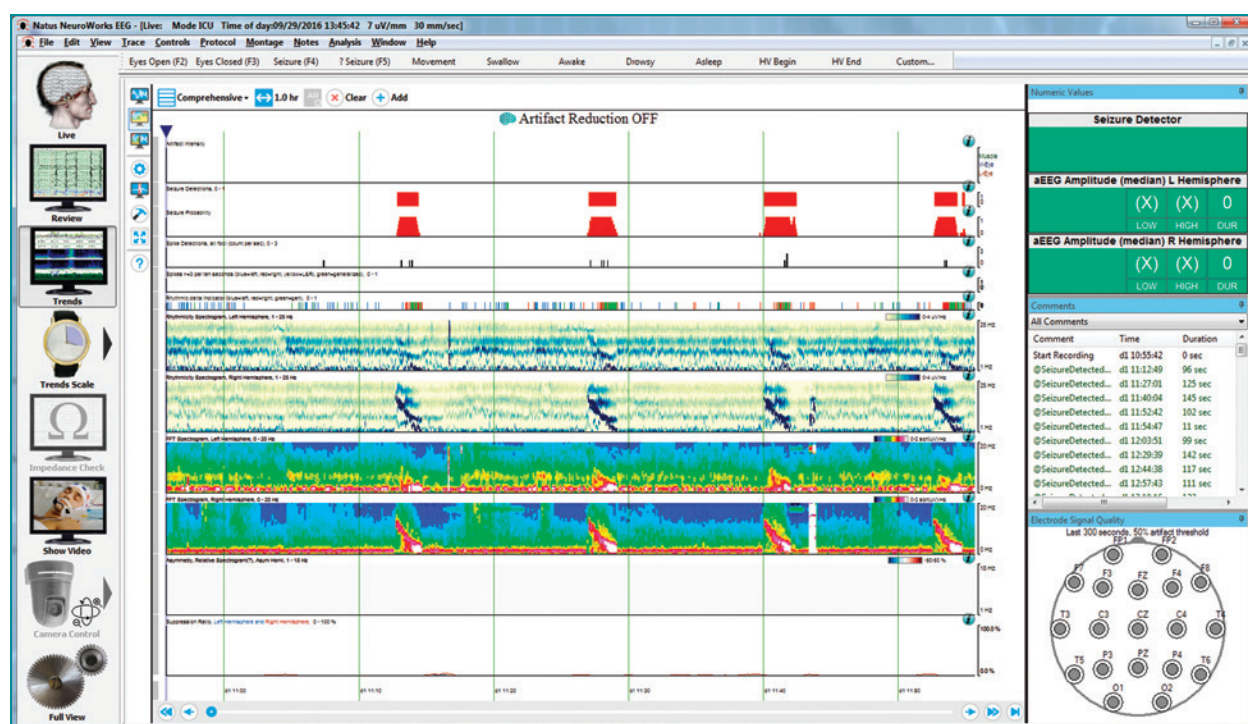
Natus NeuroWorks EEG - [Live: Mode ICU Time of day:09/29/2016 13:45:42 7 uV/mm 30 mm/sec]

File Edit View Trace Controls Protocol Montage Notes Analysis Window Help

Eyes Open (F2) Eyes Closed (F3) Seizure (F4) ? Seizure (F5) Movement Swallow Awake Drowsy Asleep HV Begin HV End Custom...

Live

Review

Trends

Trends Scale

Impedance Check

Show Video

Camera Control

Full View

Comprehensive 1.0 hr Clear Add

Artifact Reduction OFF

Artifact intensity

Muscle

Seizure Detections, 0 - 1

Seizure Probability

Spike Detections, all foci (count per sec), 0 - 3

Rhythmicity Spectrogram, Left Hemisphere, 1 - 25 Hz

25 Hz

1 Hz

Rhythmicity Spectrogram, Right Hemisphere, 1 - 25 Hz

25 Hz

1 Hz

FFT Spectrogram, Left Hemisphere, 0 - 20 Hz

20 Hz

0 Hz

FFT Spectrogram, Right Hemisphere, 0 - 20 Hz

20 Hz

0 Hz

15 Hz

1 Hz

Suppression Ratio, Left Hemisphere and Right Hemisphere, 0 - 100 %

100.0 %

0.0 %

d1 11:00 d1 11:10 d1 11:20 d1 11:30 d1 11:40 d1 11:50

Numeric Values

Seizure Detector

aEEG Amplitude (median) L Hemisphere

| (X) | (X) | 0 |
|---|---|---|
| LOW | HIGH | DUR |

aEEG Amplitude (median) R Hemisphere

| (X) | (X) | 0 |
|---|---|---|
| LOW | HIGH | DUR |

Comments

All Comments

| Comment | Time | Duration |
|---|---|---|
| Start Recording | d1 10:55:42 | 0 sec |
| @SeizureDetected... | d1 11:12:49 | 96 sec |
| @SeizureDetected... | d1 11:27:01 | 125 sec |
| @SeizureDetected... | d1 11:40:04 | 145 sec |
| @SeizureDetected... | d1 11:52:42 | 102 sec |
| @SeizureDetected... | d1 11:54:47 | 11 sec |
| @SeizureDetected... | d1 12:03:51 | 99 sec |
| @SeizureDetected... | d1 12:29:39 | 142 sec |
| @SeizureDetected... | d1 12:44:38 | 117 sec |
| @SeizureDetected... | d1 12:57:43 | 111 sec |

Electrode Signal Quality

Last 300 seconds, 50% artifact threshold

FP1 FP2 F7 F3 FZ F4 F8 T3 C3 CZ C4 T4 T5 P3 PZ P4 T6 O1 O2